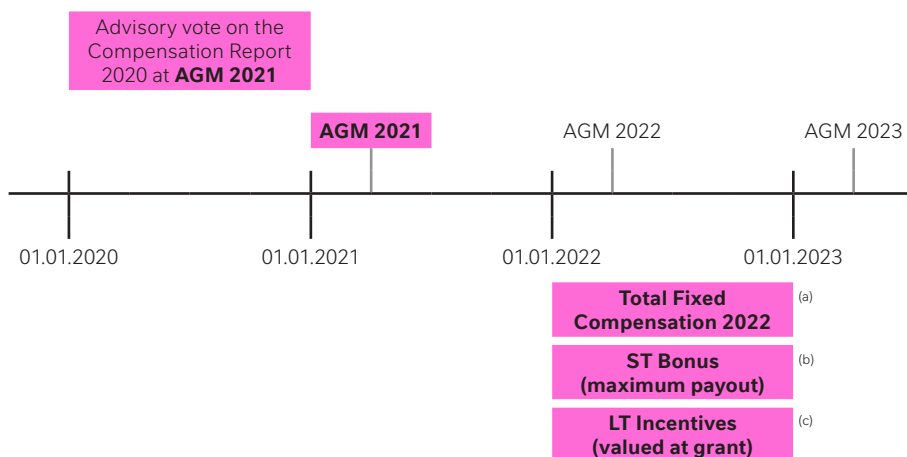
Advisory vote on the Compensation Report 2020 at **AGM 2021**

**AGM 2021**

AGM 2022

AGM 2023

01.01.2020

01.01.2021

01.01.2022

01.01.2023

**Total Fixed Compensation 2022** (a)

**ST Bonus (maximum payout)** (b)

**LT Incentives (valued at grant)** (c)